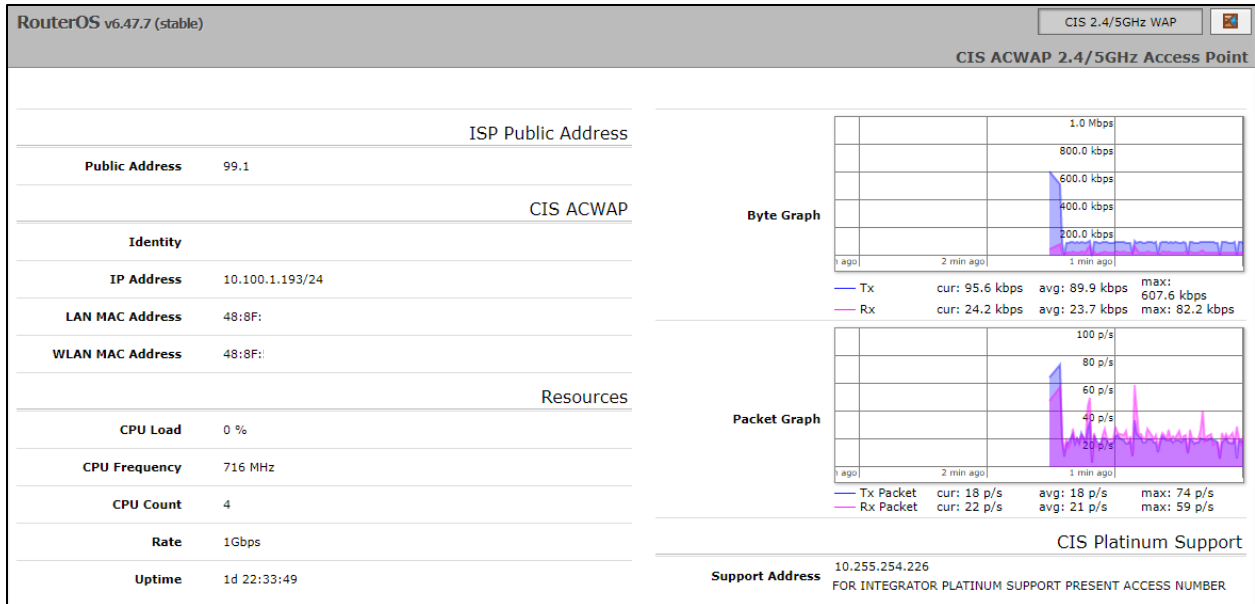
RouterOS v6.47.7 (stable)

CIS 2.4/5GHz WAP

CIS ACWAP 2.4/5GHz Access Point

ISP Public Address

| | |
|---|---|
| Public Address | 99.1 |

CIS ACWAP

| | |
|---|---|
| Identity | |
| IP Address | 10.100.1.193/24 |
| LAN MAC Address | 48:8F: |
| WLAN MAC Address | 48:8F: |

Resources

| | |
|---|---|
| CPU Load | 0 % |
| CPU Frequency | 716 MHz |
| CPU Count | 4 |
| Rate | 1Gbps |
| Uptime | 1d 22:33:49 |

Byte Graph

1.0 Mbps
800.0 kbps
600.0 kbps
400.0 kbps
200.0 kbps
ago 2 min ago 1 min ago

| | | | |
|---|---|---|---|
| Tx | cur: 95.6 kbps | avg: 89.9 kbps | max: 607.6 kbps |
| Rx | cur: 24.2 kbps | avg: 23.7 kbps | max: 82.2 kbps |

Packet Graph

100 p/s
80 p/s
60 p/s
40 p/s
20 p/s
ago 2 min ago 1 min ago

| | | | |
|---|---|---|---|
| Tx Packet | cur: 18 p/s | avg: 18 p/s | max: 74 p/s |
| Rx Packet | cur: 22 p/s | avg: 21 p/s | max: 59 p/s |

CIS Platinum Support

Support Address 10.255.254.226
FOR INTEGRATOR PLATINUM SUPPORT PRESENT ACCESS NUMBER